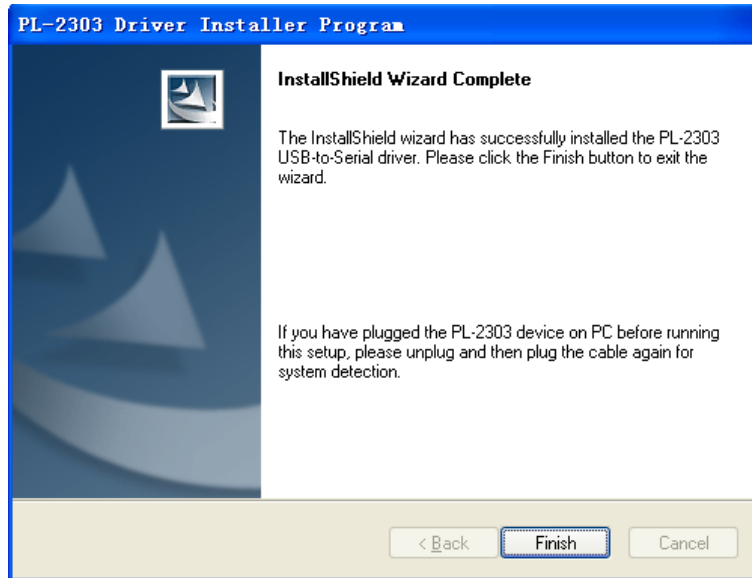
PL-2303 Driver Installer Program

InstallShield Wizard Complete

The InstallShield wizard has successfully installed the PL-2303 USB-to-Serial driver. Please click the Finish button to exit the wizard.

If you have plugged the PL-2303 device on PC before running this setup, please unplug and then plug the cable again for system detection.

< Back
Finish
Cancel